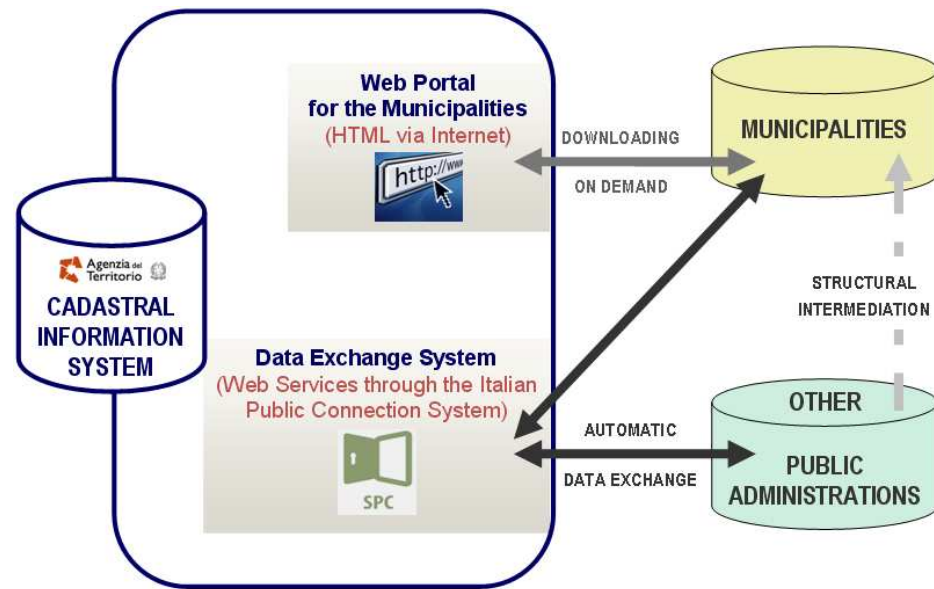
Web Portal
for the Municipalities
(HTML via Internet)

http://www

DOWNLOADING

ON DEMAND

MUNICIPALITIES

Agenzia del Territorio

CADASTRAL
INFORMATION
SYSTEM

STRUCTURAL
INTERMEDIATION

Data Exchange System
(Web Services through the Italian Public Connection System)

SPC

AUTOMATIC

DATA EXCHANGE

OTHER

PUBLIC
ADMINISTRATIONS